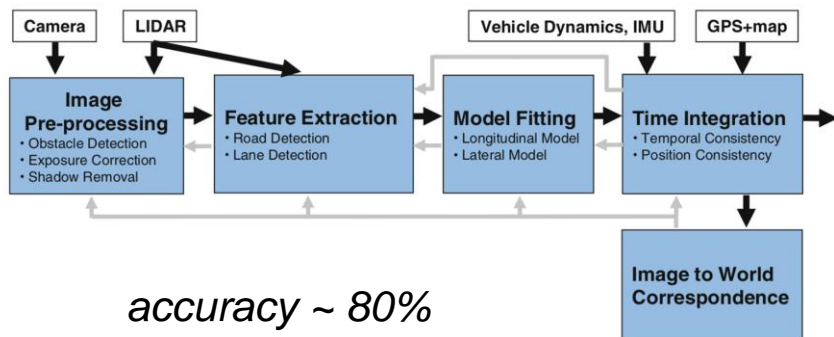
Camera

LIDAR

Vehicle Dynamics, IMU

GPS+map

Image Pre-processing
• Obstacle Detection
• Exposure Correction
• Shadow Removal

Feature Extraction
• Road Detection
• Lane Detection

Model Fitting
• Longitudinal Model
• Lateral Model

Time Integration
• Temporal Consistency
• Position Consistency

Image to World Correspondence

accuracy ~ 80%